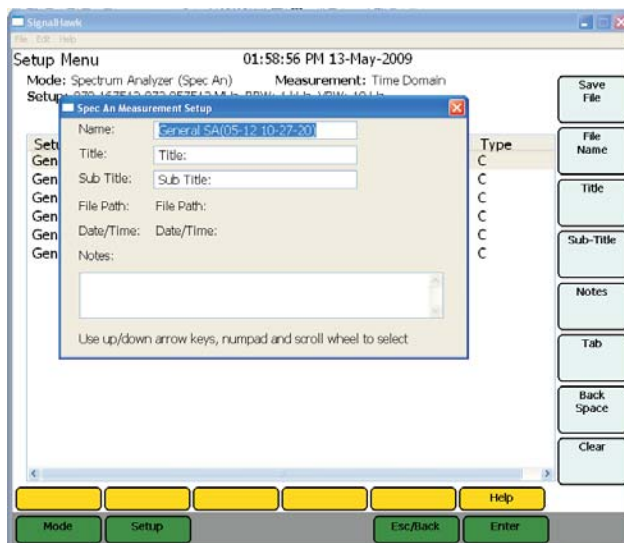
SignalHawk
File Edit Help

Setup Menu 01:58:56 PM 13-May-2009

Mode: Spectrum Analyzer (Spec An) Measurement: Time Domain

Setup: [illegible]

Spec An Measurement Setup

Name: General SA(05-12 10-27-20)

Title: Title:

Sub Title: Sub Title:

File Path: File Path:

Date/Time: Date/Time:

Notes:

Use up/down arrow keys, numpad and scroll wheel to select

Setu
Gen
Gen
Gen
Gen
Gen
Gen

Type
C
C
C
C
C
C

Save File

File Name

Title

Sub-Title

Notes

Tab

Back Space

Clear

Help

Mode

Setup

Esc/Back

Enter